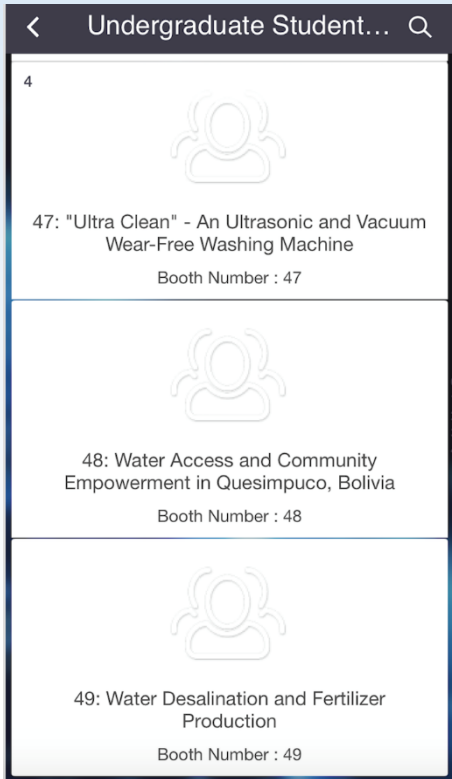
Undergraduate Student…

4

47: "Ultra Clean" - An Ultrasonic and Vacuum Wear-Free Washing Machine

Booth Number : 47

48: Water Access and Community Empowerment in Quesimpuco, Bolivia

Booth Number : 48

49: Water Desalination and Fertilizer Production

Booth Number : 49